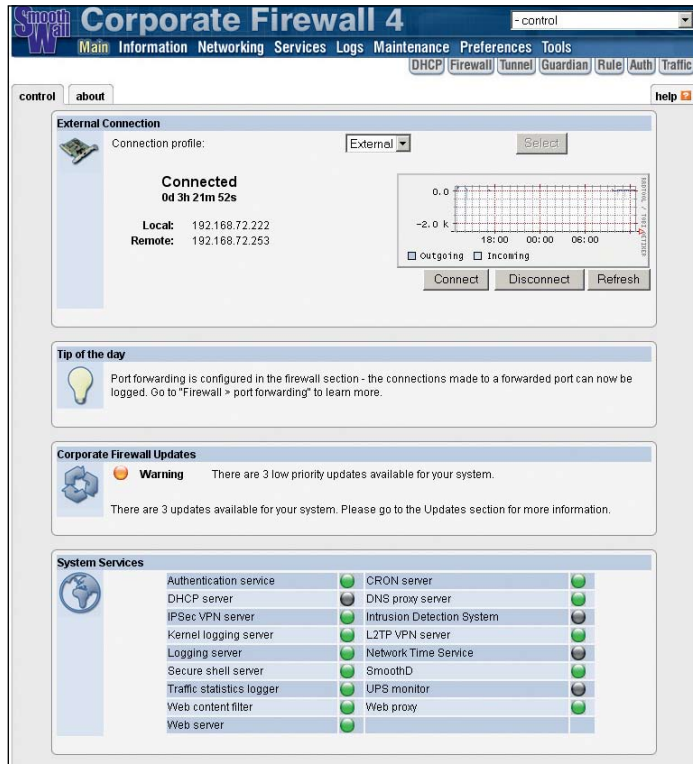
Smooth Wall Corporate Firewall 4

- control

Main Information Networking Services Logs Maintenance Preferences Tools

DHCP Firewall Tunnel Guardian Rule Auth Traffic

control about help

External Connection

Connection profile: External Select

Connected
0d 3h 21m 52s

Local: 192.168.72.222
Remote: 192.168.72.253

0.0
-2.0 k
18:00 00:00 06:00
Outgoing Incoming

Connect Disconnect Refresh

Tip of the day

Port forwarding is configured in the firewall section - the connections made to a forwarded port can now be logged. Go to "Firewall » port forwarding" to learn more.

Corporate Firewall Updates

Warning There are 3 low priority updates available for your system.

There are 3 updates available for your system. Please go to the Updates section for more information.

System Services

| Authentication service | | CRON server | |
|---|---|---|---|
| DHCP server | | DNS proxy server | |
| IPSec VPN server | | Intrusion Detection System | |
| Kernel logging server | | L2TP VPN server | |
| Logging server | | Network Time Service | |
| Secure shell server | | SmoothD | |
| Traffic statistics logger | | UPS monitor | |
| Web content filter | | Web proxy | |
| Web server | | | |